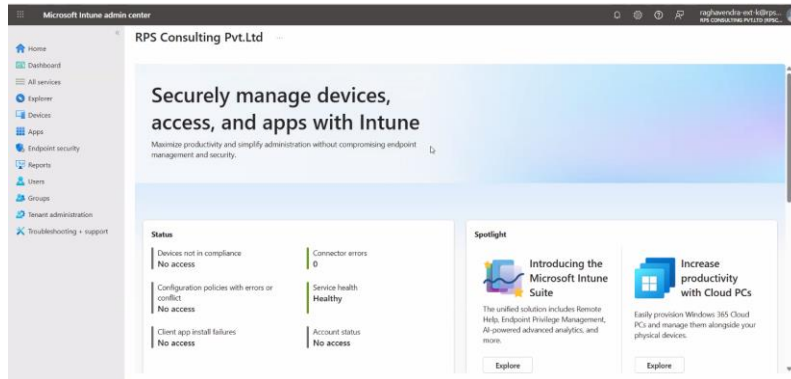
Microsoft Intune admin center

raghavendra-ext-k@rps...
RPS CONSULTING PVT.LTD (RPSC...

Home
Dashboard
All services
Explorer
Devices
Apps
Endpoint security
Reports
Users
Groups
Tenant administration
Troubleshooting + support

RPS Consulting Pvt.Ltd

Securely manage devices, access, and apps with Intune

Maximize productivity and simplify administration without compromising endpoint management and security.

Status

Devices not in compliance
No access

Configuration policies with errors or conflict
No access

Client app install failures
No access

Connector errors
0

Service health
Healthy

Account status
No access

Spotlight

Introducing the Microsoft Intune Suite

The unified solution includes Remote Help, Endpoint Privilege Management, AI-powered advanced analytics, and more.

Explore

Increase productivity with Cloud PCs

Easily provision Windows 365 Cloud PCs and manage them alongside your physical devices.

Explore